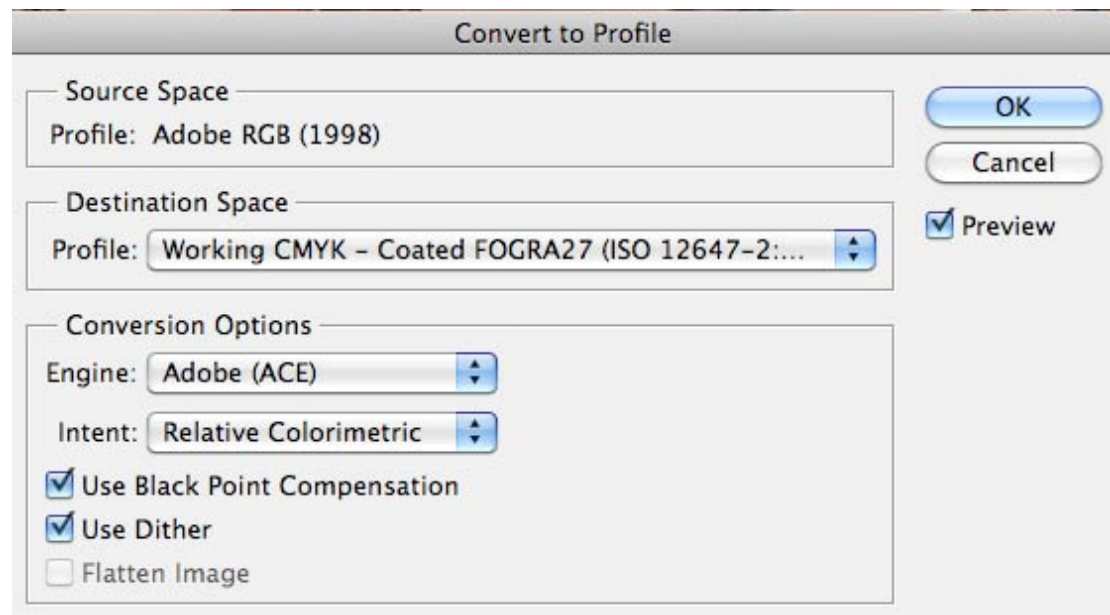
Convert to Profile

Source Space
Profile: Adobe RGB (1998)

Destination Space
Profile: Working CMYK – Coated FOGRA27 (ISO 12647-2:...

Conversion Options
Engine: Adobe (ACE)
Intent: Relative Colorimetric
Use Black Point Compensation
Use Dither
Flatten Image

OK
Cancel
Preview